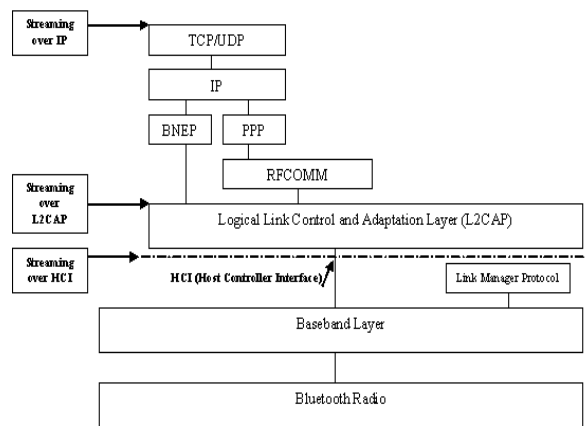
Streaming over IP

TCP/UDP

IP

BNEP

PPP

RFCOMM

Streaming over L2CAP

Logical Link Control and Adaptation Layer (L2CAP)

Streaming over HCI

HCI (Host Controller Interface)

Link Manager Protocol

Baseband Layer

Bluetooth Radio